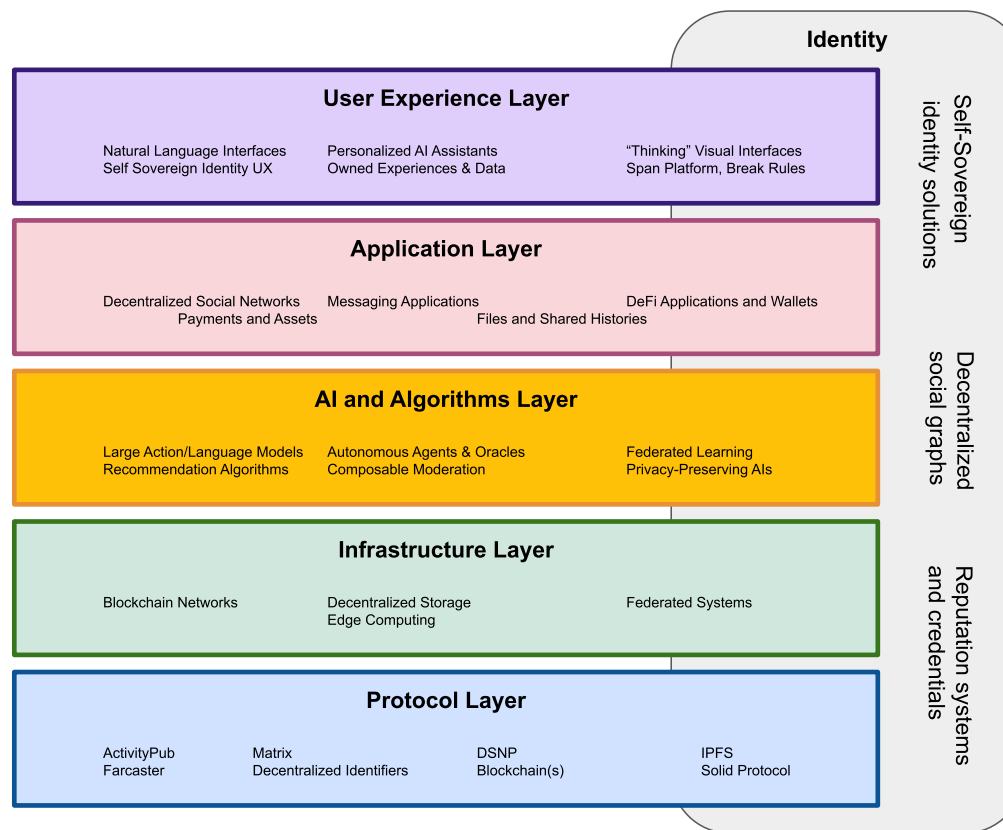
Identity

User Experience Layer

Natural Language Interfaces
Self Sovereign Identity UX

Personalized AI Assistants
Owned Experiences & Data

“Thinking” Visual Interfaces
Span Platform, Break Rules

Application Layer

Decentralized Social Networks
Payments and Assets

Messaging Applications
Files and Shared Histories

DeFi Applications and Wallets

AI and Algorithms Layer

Large Action/Language Models
Recommendation Algorithms

Autonomous Agents & Oracles
Composable Moderation

Federated Learning
Privacy-Preserving AIs

Infrastructure Layer

Blockchain Networks

Decentralized Storage
Edge Computing

Federated Systems

Protocol Layer

ActivityPub
Farcaster

Matrix
Decentralized Identifiers

DSNP
Blockchain(s)

IPFS
Solid Protocol

Self-Sovereign identity solutions

Decentralized social graphs

Reputation systems and credentials